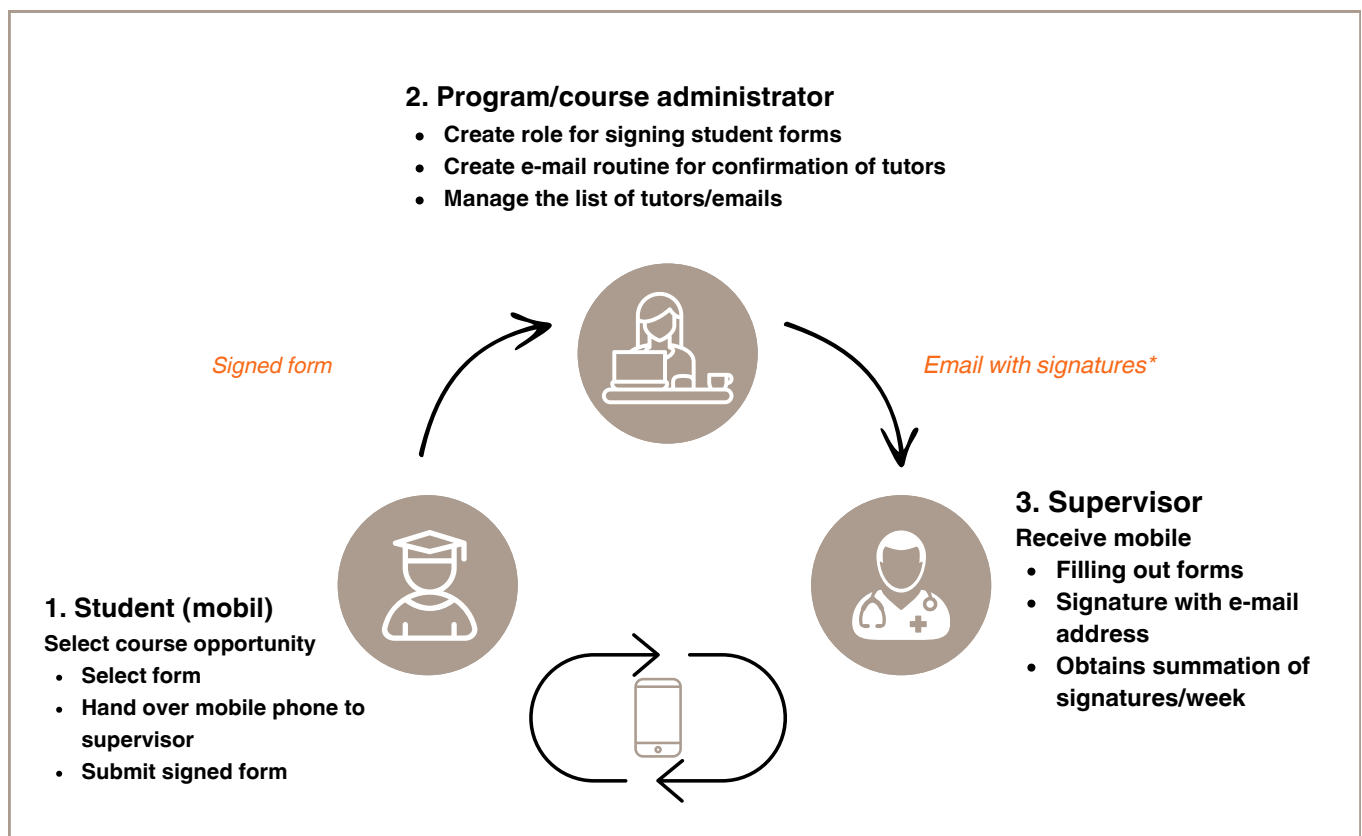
2. Program/course administrator

- Create role for signing student forms
- Create e-mail routine for confirmation of tutors
- Manage the list of tutors/emails

Signed form

Email with signatures*

3. Supervisor
Receive mobile

- Filling out forms
- Signature with e-mail address
- Obtains summation of signatures/week

1. Student (mobil)
Select course opportunity

- Select form
- Hand over mobile phone to supervisor
- Submit signed form